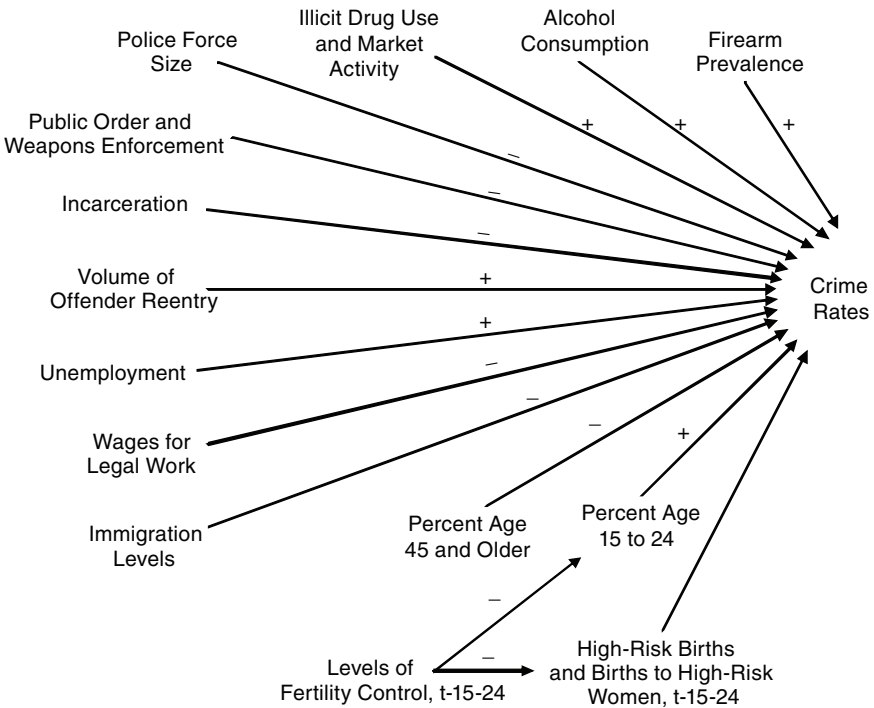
Illicit Drug Use and Market Activity

Alcohol Consumption

Firearm Prevalence

Police Force Size

Public Order and Weapons Enforcement

Incarceration

Volume of Offender Reentry

Unemployment

Wages for Legal Work

Immigration Levels

+
+
+
–
–
–
+
+
–
–
–
+

Crime Rates

Percent Age 45 and Older

Percent Age 15 to 24

–
–

Levels of Fertility Control, t-15-24

High-Risk Births and Births to High-Risk Women, t-15-24